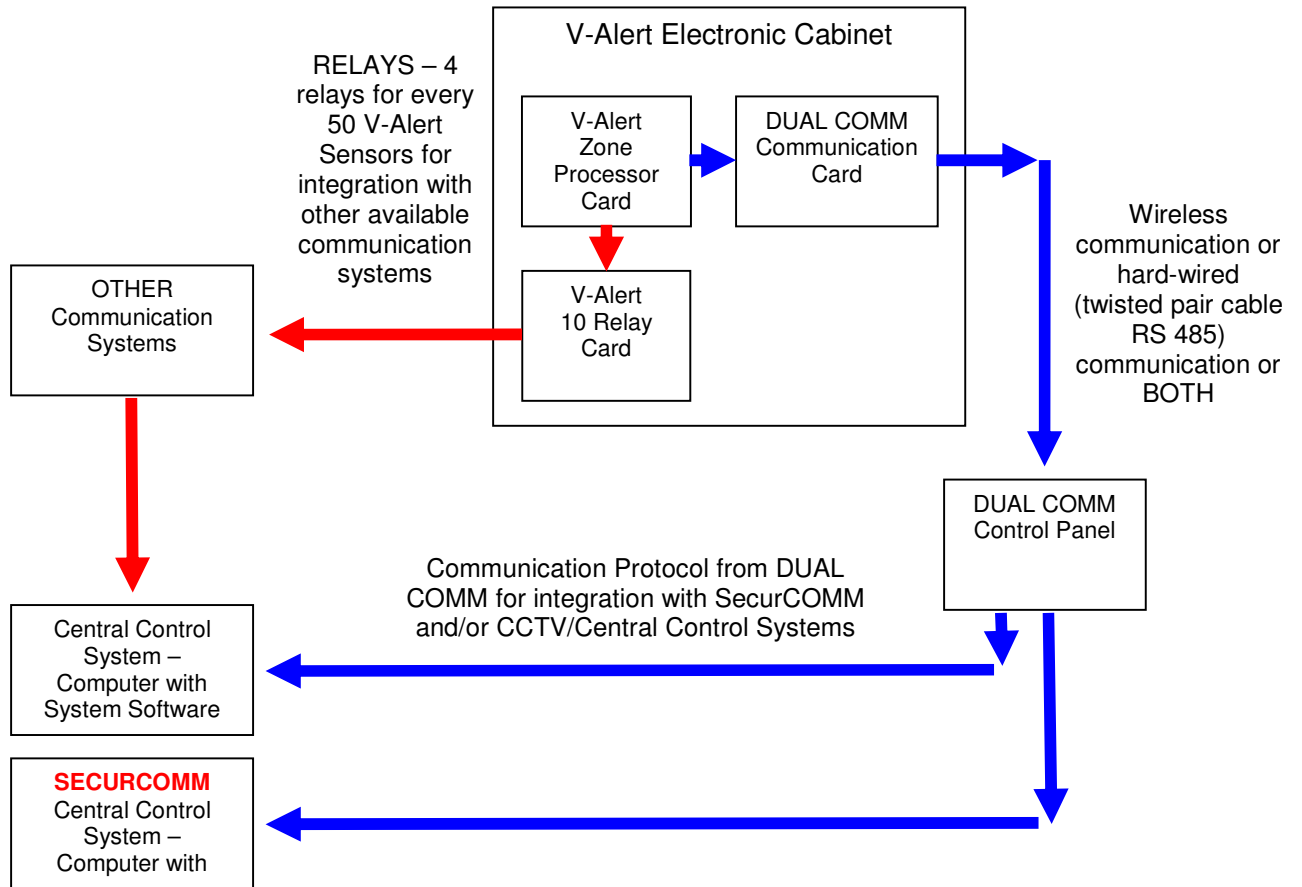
V-Alert Electronic Cabinet

RELAYS – 4 relays for every 50 V-Alert Sensors for integration with other available communication systems

V-Alert Zone Processor Card

DUAL COMM Communication Card

V-Alert 10 Relay Card

OTHER Communication Systems

Wireless communication or hard-wired (twisted pair cable RS 485) communication or BOTH

DUAL COMM Control Panel

Communication Protocol from DUAL COMM for integration with SecurCOMM and/or CCTV/Central Control Systems

Central Control System – Computer with System Software

SECURCOMM Central Control System – Computer with